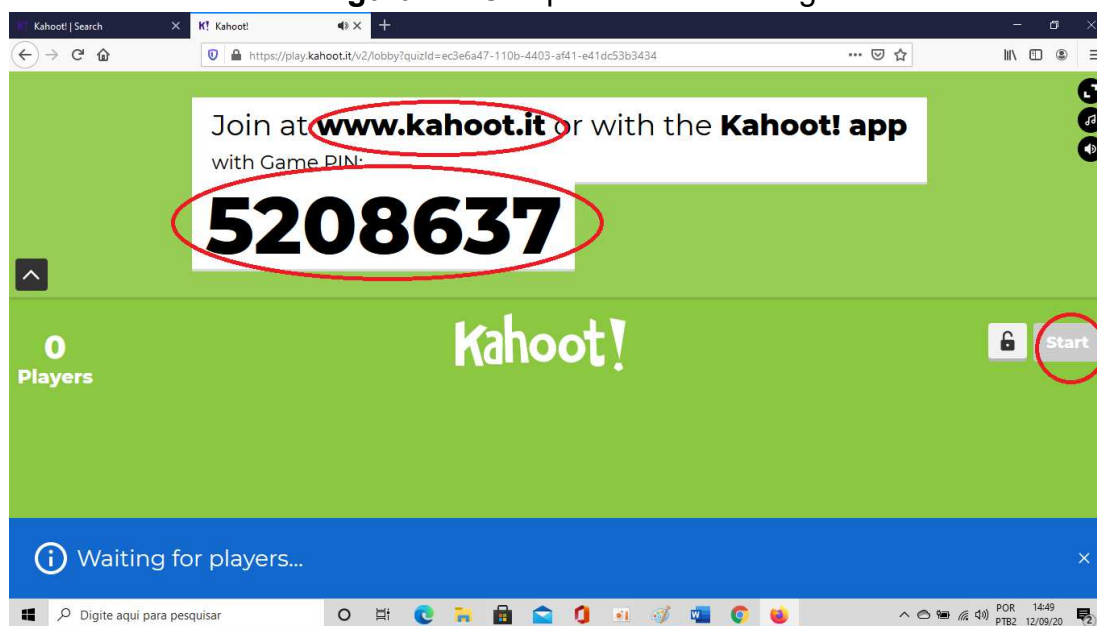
Kahoot! | Search
Kahoot!
https://play.kahoot.it/v2/lobby?quizId=ec3e6a47-110b-4403-af41-e41dc53b3434

Join at www.kahoot.it or with the Kahoot! app
with Game PIN:
5208637

0
Players

Kahoot!

Start

Waiting for players...

Digite aqui para pesquisar
POR
PTB2
14:49
12/09/20